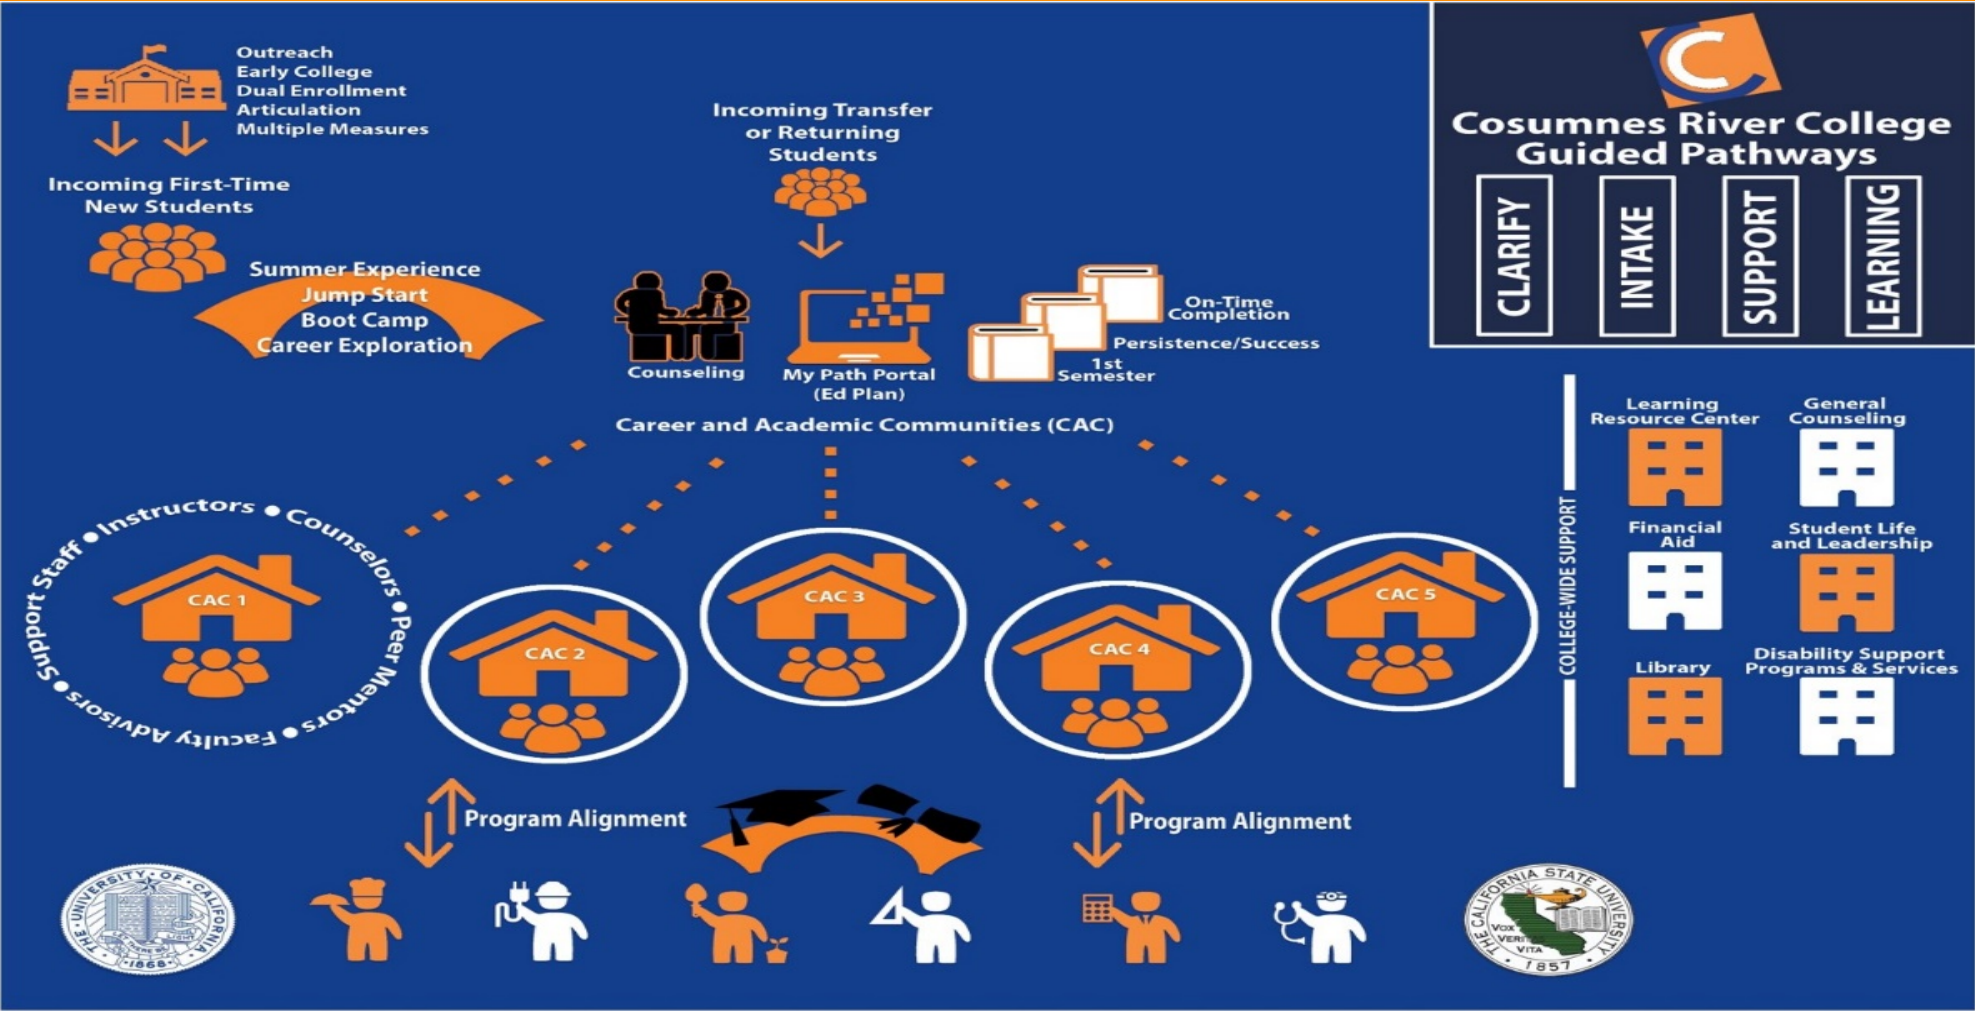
Outreach
Early College
Dual Enrollment
Articulation
Multiple Measures

Incoming First-Time
New Students

Summer Experience
Jump Start
Boot Camp
Career Exploration

Incoming Transfer
or Returning
Students

Counseling

My Path Portal
(Ed Plan)

On-Time
Completion
Persistence/Success
1st
Semester

C

Cosumnes River College
Guided Pathways

CLARIFY

INTAKE

SUPPORT

LEARNING

Career and Academic Communities (CAC)

Instructors • Counselors • Peer Mentors • Faculty Advisors • Support Staff •

CAC 1

CAC 2

CAC 3

CAC 4

CAC 5

COLLEGE-WIDE SUPPORT

Learning
Resource Center

General
Counseling

Financial
Aid

Student Life
and Leadership

Library

Disability Support
Programs & Services

Program Alignment

Program Alignment

THE UNIVERSITY OF CALIFORNIA 1868

THE CALIFORNIA STATE UNIVERSITY VOX VERITAS VITA 1857